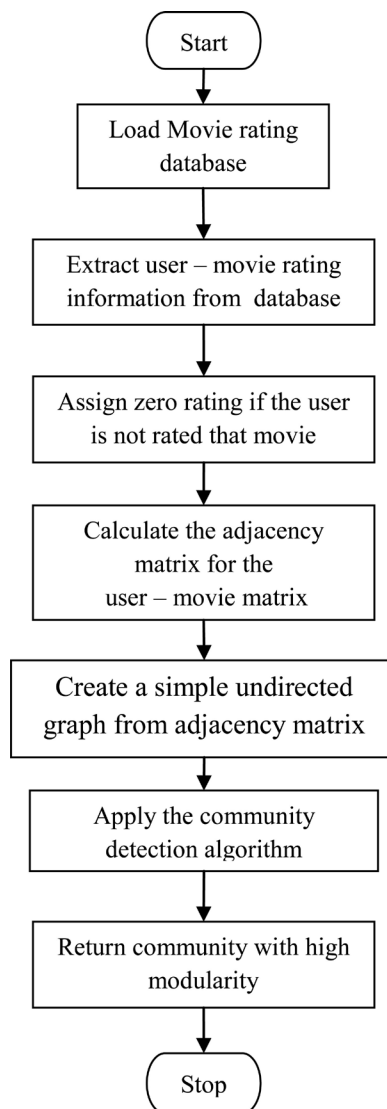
Start

Load Movie rating database

Extract user – movie rating information from database

Assign zero rating if the user is not rated that movie

Calculate the adjacency matrix for the user – movie matrix

Create a simple undirected graph from adjacency matrix

Apply the community detection algorithm

Return community with high modularity

Stop